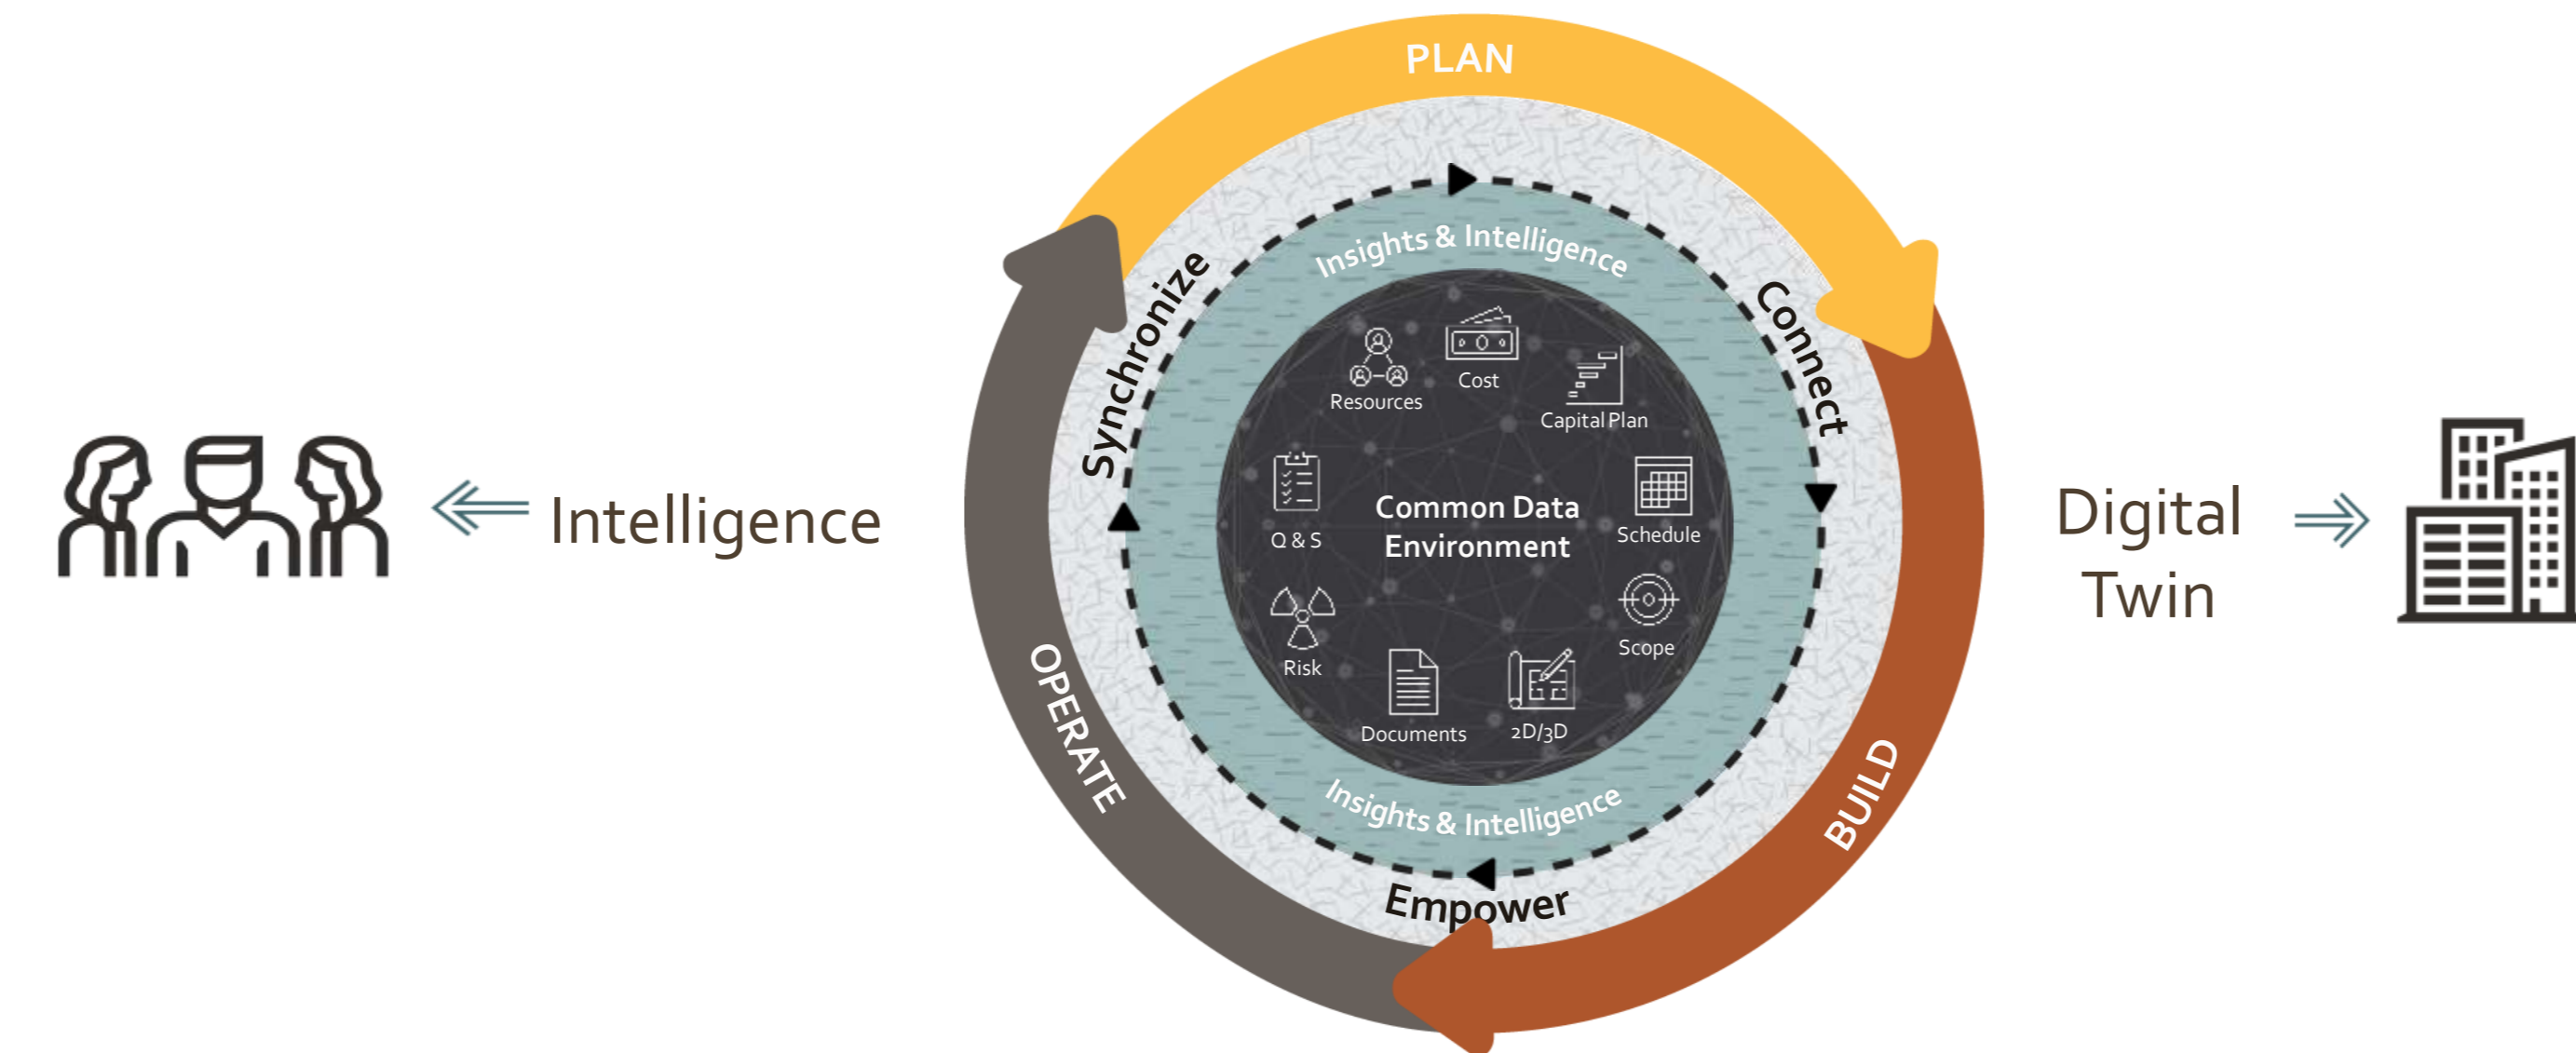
Intelligence

PLAN

Synchronize

Insights & Intelligence

Connect

Resources

Cost

Capital Plan

Q & S

Common Data Environment

Schedule

Risk

Scope

Documents

2D/3D

Insights & Intelligence

Empower

OPERATE

BUILD

Digital Twin